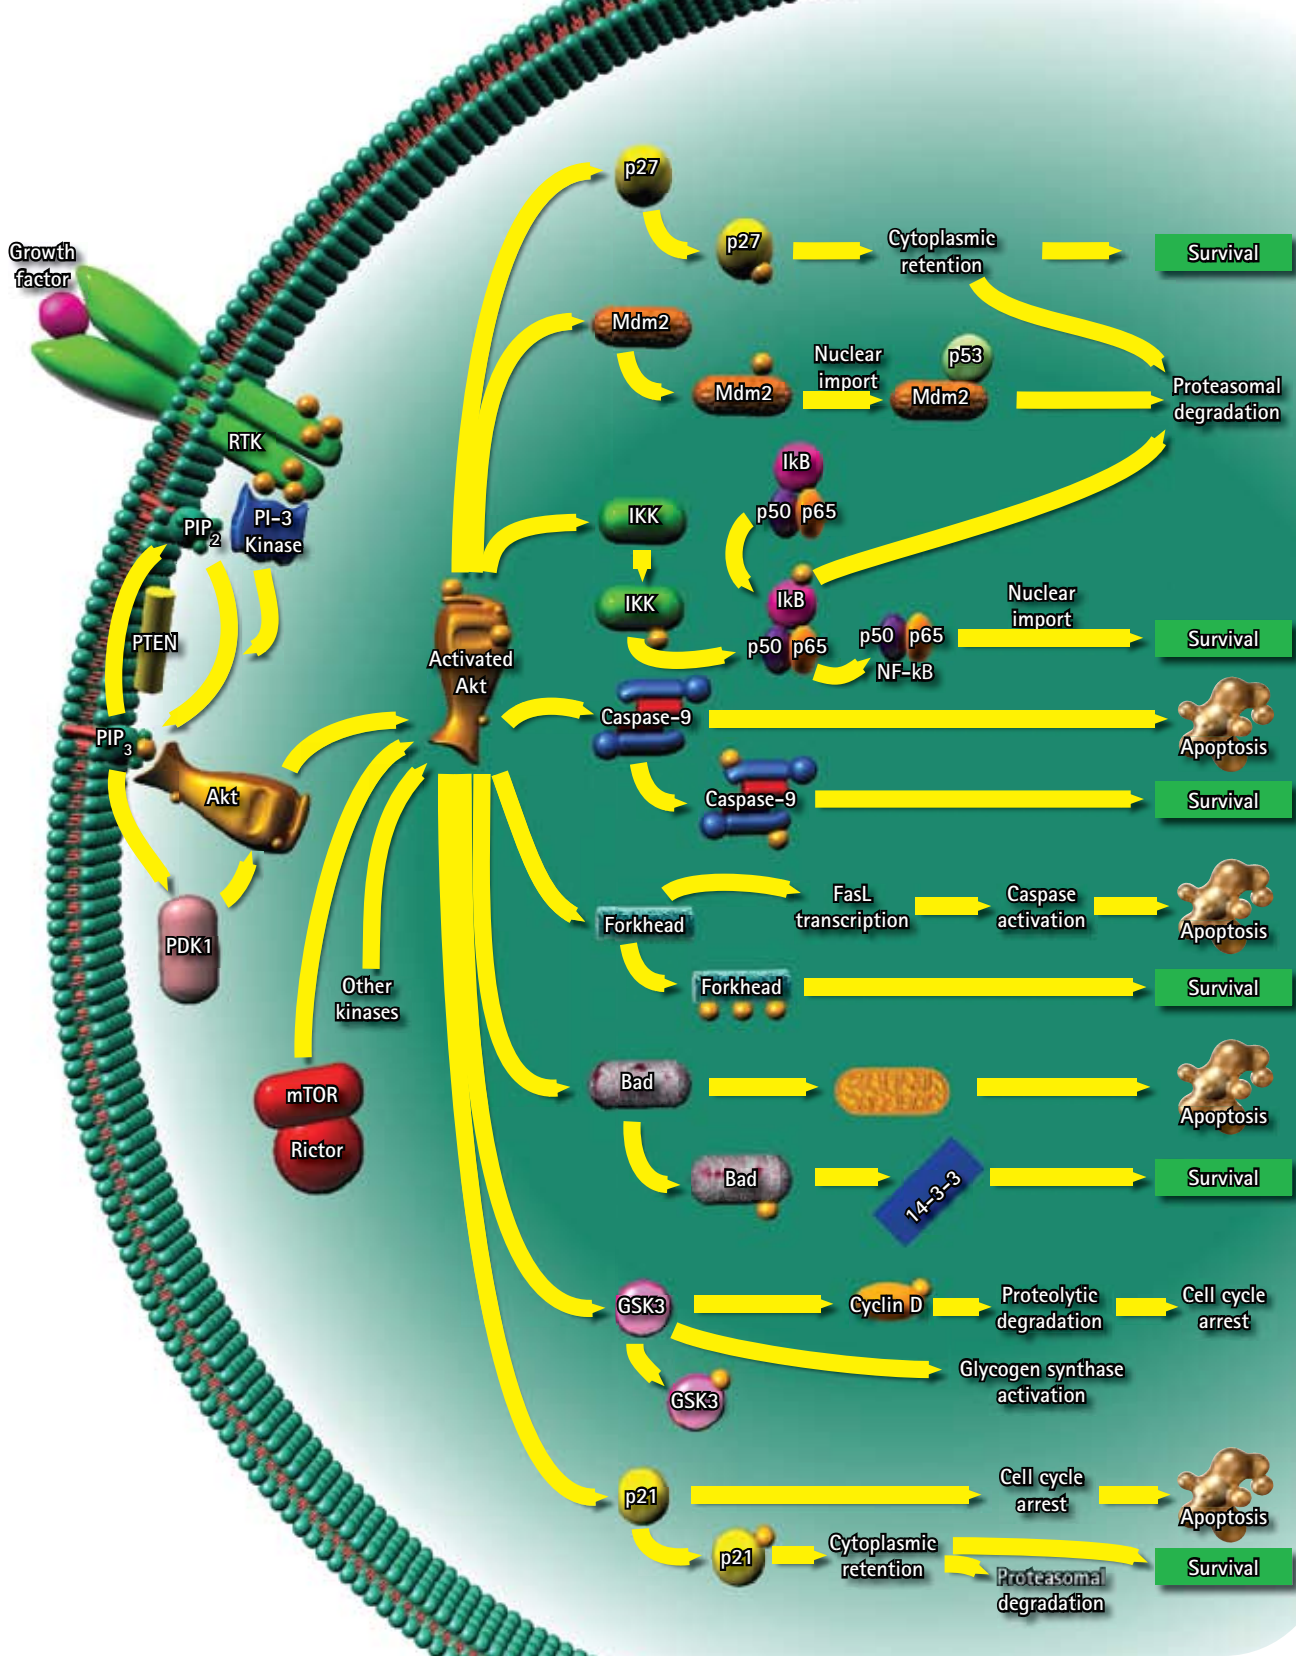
Growth factor

RTK

PIP$_2$

PI-3 Kinase

PTEN

PIP$_3$

Akt

PDK1

mTOR

Rictor

Other kinases

Activated Akt

p27

p27

Cytoplasmic retention

Survival

Mdm2

Mdm2

Nuclear import

p53

Mdm2

Proteasomal degradation

IKK

IkB

p50 p65

IKK

IkB

p50 p65

p50 p65

NF-kB

Nuclear import

Survival

Caspase-9

Apoptosis

Caspase-9

Survival

Forkhead

FasL transcription

Caspase activation

Apoptosis

Forkhead

Survival

Bad

Apoptosis

Bad

14-3-3

Survival

GSK3

Cyclin D

Proteolytic degradation

Cell cycle arrest

Glycogen synthase activation

GSK3

p21

Cell cycle arrest

Apoptosis

p21

Cytoplasmic retention

Survival

Proteasomal degradation